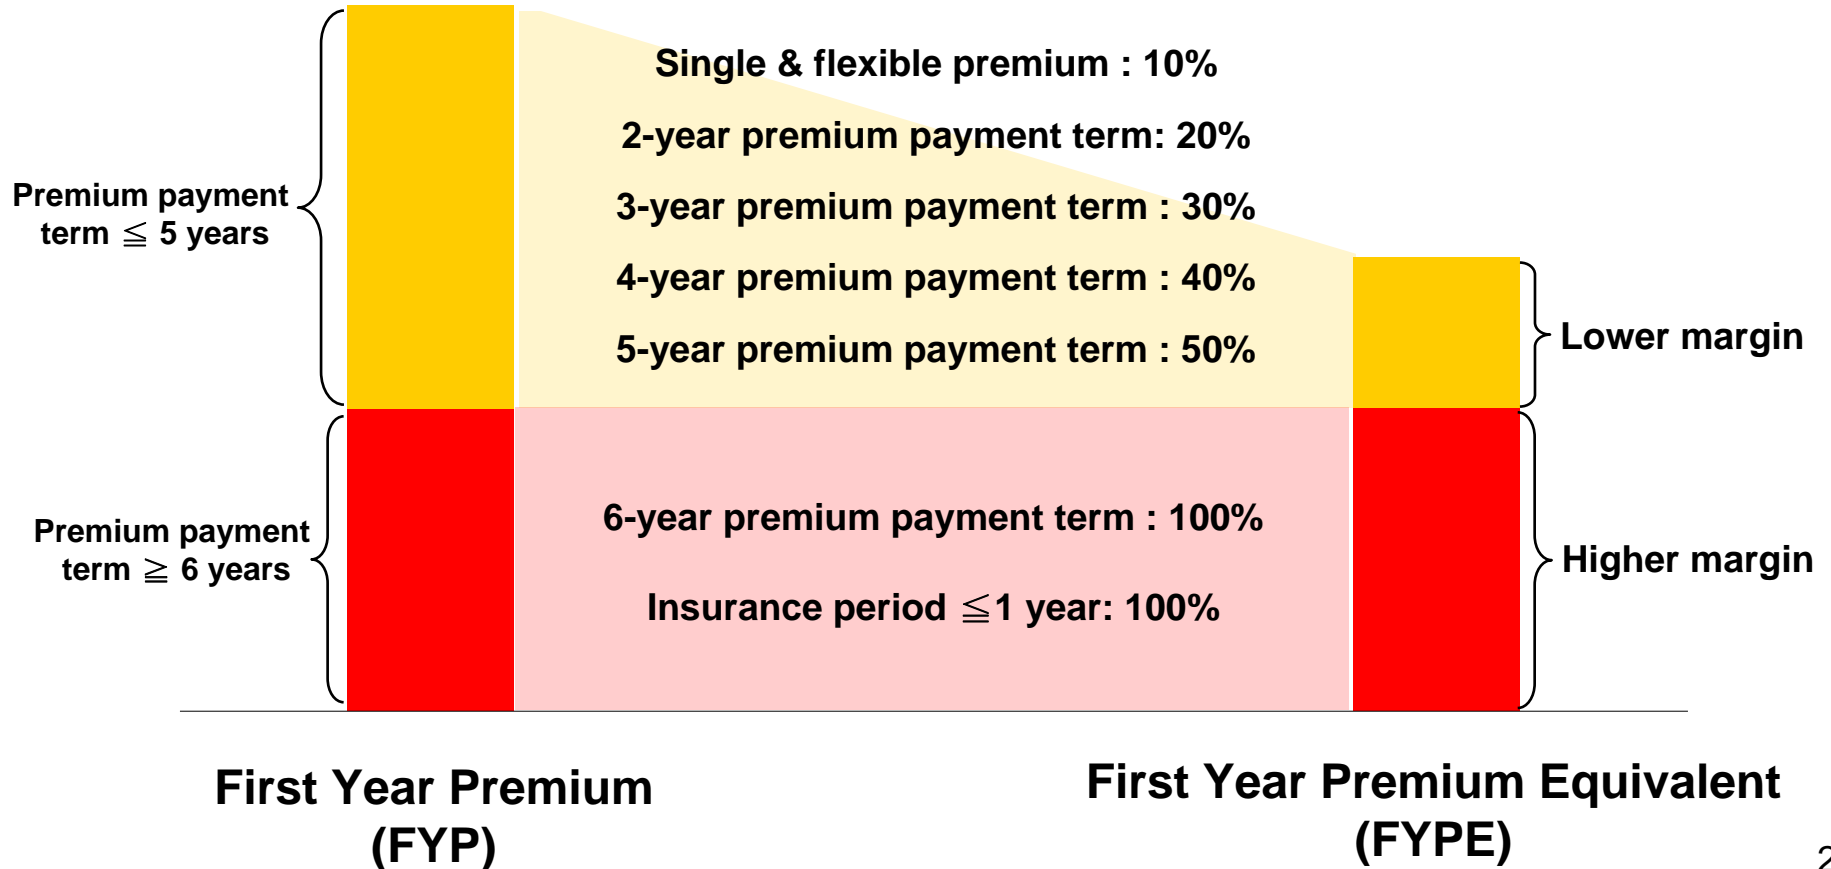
Premium payment term $\leqq$ 5 years

Single & flexible premium : 10%

2-year premium payment term: 20%

3-year premium payment term : 30%

4-year premium payment term : 40%

5-year premium payment term : 50%

Lower margin

Premium payment term $\geqq$ 6 years

6-year premium payment term : 100%

Insurance period $\leqq$1 year: 100%

Higher margin

First Year Premium (FYP)

First Year Premium Equivalent (FYPE)

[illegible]